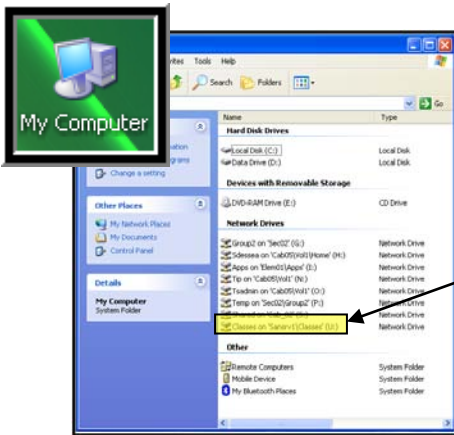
My Computer

vorites Tools Help

Search Folders

Go

Name Type

Hard Disk Drives

Local Disk (C:) Local Disk

Data Drive (D:) Local Disk

Devices with Removable Storage

DVD-RAM Drive (E:) CD Drive

Network Drives

Group2 on 'Sec02' (G:) Network Drive

Sdessea on 'Cab05\Vol1\Home' (H:) Network Drive

Apps on 'Elem01\Apps' (I:) Network Drive

Tip on 'Cab05\Vol1' (N:) Network Drive

Tsadmin on 'Cab05\Vol1' (O:) Network Drive

Temp on 'Sec02\Group2' (P:) Network Drive

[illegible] Network Drive

Classes on 'Sanerv1\Classes' (U:) Network Drive

Other

Remote Computers System Folder

Mobile Device System Folder

My Bluetooth Places System Folder

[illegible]

Change a setting

Other Places

My Network Places

My Documents

Control Panel

Details

My Computer

System Folder